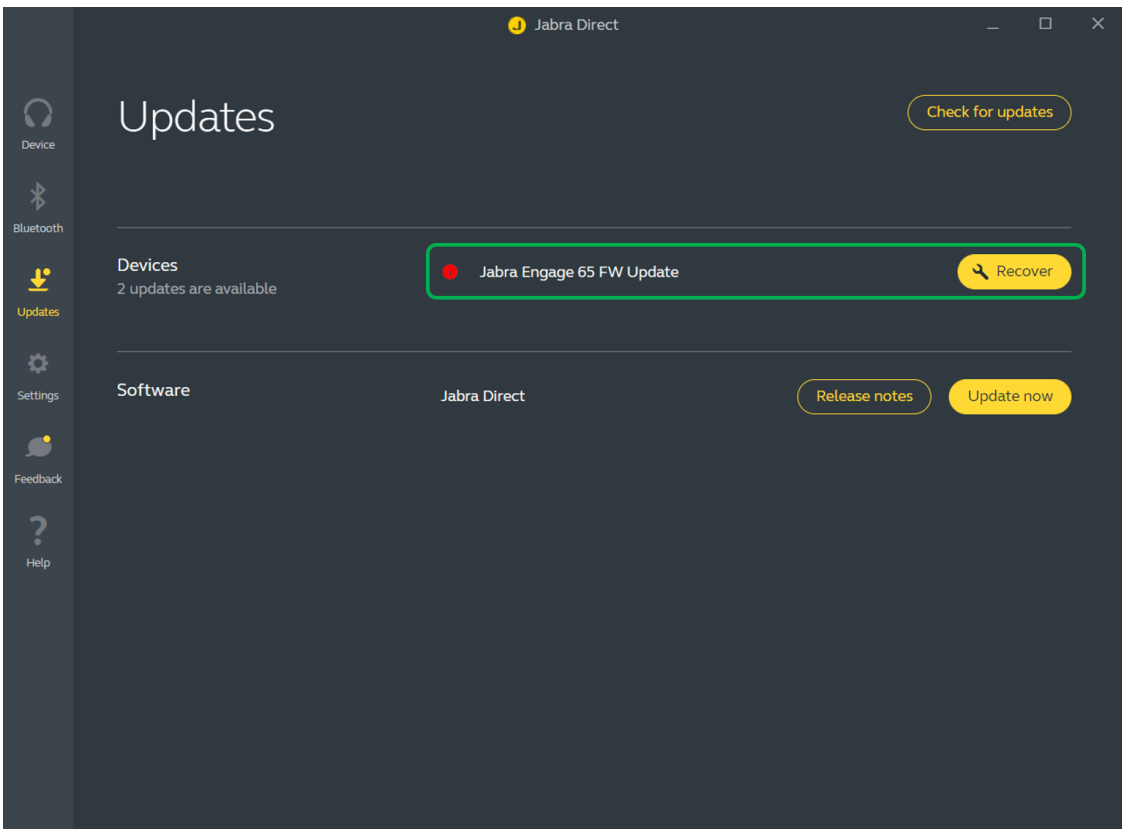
Jabra Direct

Device

Bluetooth

Updates

Settings

Feedback

Help

Updates

Check for updates

Devices
2 updates are available

Jabra Engage 65 FW Update

Recover

Software

Jabra Direct

Release notes

Update now